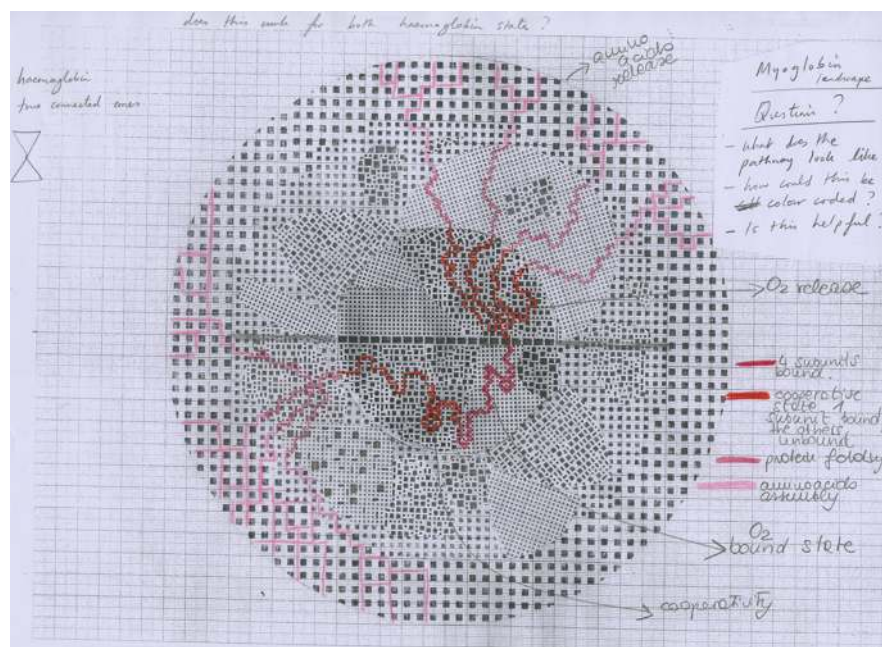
does this work for both haemoglobin state?

haemoglobin
two connected ones

amino acids release

Myoglobin landscape

Question?
- what does the pathway look like
- how could this be ~~col~~ color coded?
- Is this helpful?

$O_2$ release

4 subunits bound
cooperative state 1 subunit bound the others unbound
protein folding
aminoacids assembly

$O_2$ bound state

cooperativity